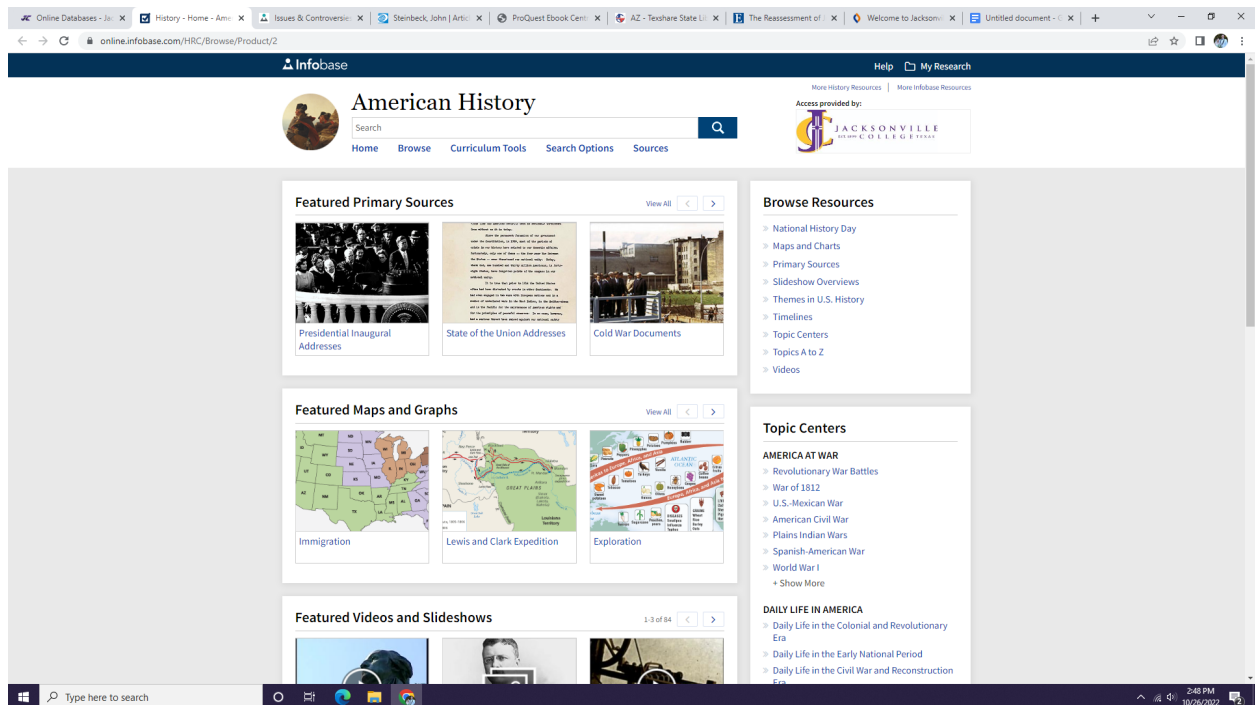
Online Databases - Jac | History - Home - Ame | Issues & Controversie | Steinbeck, John | Artic | ProQuest Ebook Cent | AZ - Texshare State Li | The Reassessment of | Welcome to Jacksonv | Untitled document - G

online.infobase.com/HRC/Browse/Product/2

Infobase

Help | My Research

More History Resources | More Infobase Resources

American History

Search

Home | Browse | Curriculum Tools | Search Options | Sources

Access provided by:

JACKSONVILLE COLLEGE TEXAS

Featured Primary Sources

View All

Presidential Inaugural Addresses

State of the Union Addresses

Cold War Documents

Featured Maps and Graphs

View All

Immigration

Lewis and Clark Expedition

Exploration

Featured Videos and Slideshows

1-3 of 84

Browse Resources

National History Day
Maps and Charts
Primary Sources
Slideshow Overviews
Themes in U.S. History
Timelines
Topic Centers
Topics A to Z
Videos

Topic Centers

AMERICA AT WAR
Revolutionary War Battles
War of 1812
U.S.-Mexican War
American Civil War
Plains Indian Wars
Spanish-American War
World War I
+ Show More

DAILY LIFE IN AMERICA
Daily Life in the Colonial and Revolutionary Era
Daily Life in the Early National Period
Daily Life in the Civil War and Reconstruction Era

Type here to search

2:48 PM
10/26/2022